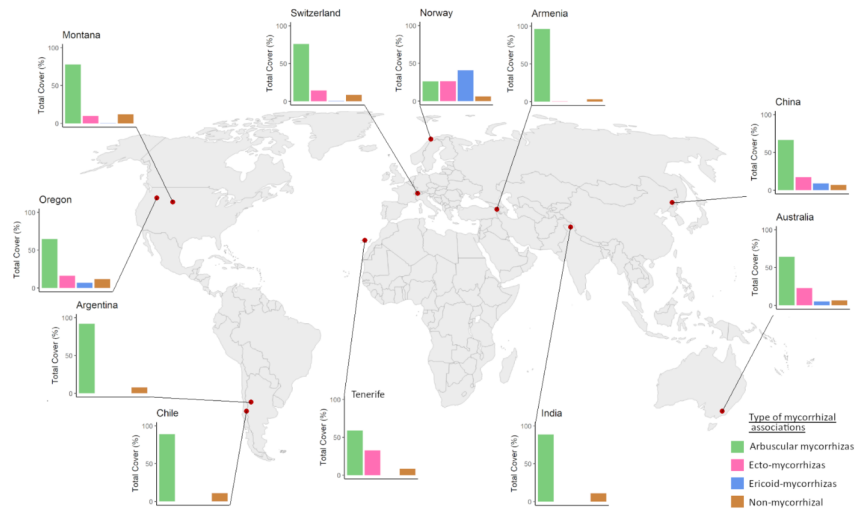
Montana
100
50
0
Total Cover (%)

Switzerland
100
50
0
Total Cover (%)

Norway
100
50
0
Total Cover (%)

Armenia
100
50
0
Total Cover (%)

China
100
50
0
Total Cover (%)

Oregon
100
50
0
Total Cover (%)

Australia
100
50
0
Total Cover (%)

Argentina
100
50
0
Total Cover (%)

Chile
100
50
0
Total Cover (%)

Tenerife
100
50
0
Total Cover (%)

India
100
50
0
Total Cover (%)

Type of mycorrhizal associations
Arbuscular mycorrhizas
Ecto-mycorrhizas
Ericoid-mycorrhizas
Non-mycorrhizal